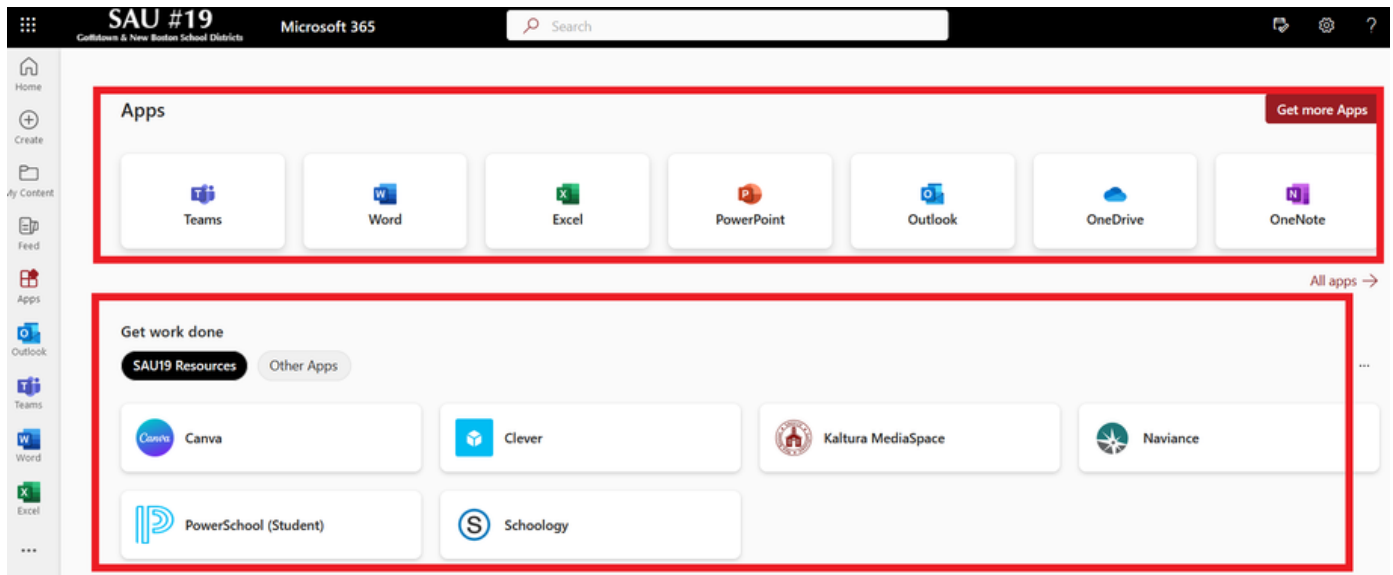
SAU #19
Goffstown & New Boston School Districts
Microsoft 365
Search

Home
Create
My Content
Feed
Apps
Outlook
Teams
Word
Excel
...

Apps
Get more Apps
Teams
Word
Excel
PowerPoint
Outlook
OneDrive
OneNote

All apps →

Get work done
SAU19 Resources
Other Apps
...
Canva
Canva
Clever
Kaltura MediaSpace
Naviance
PowerSchool (Student)
Schoology